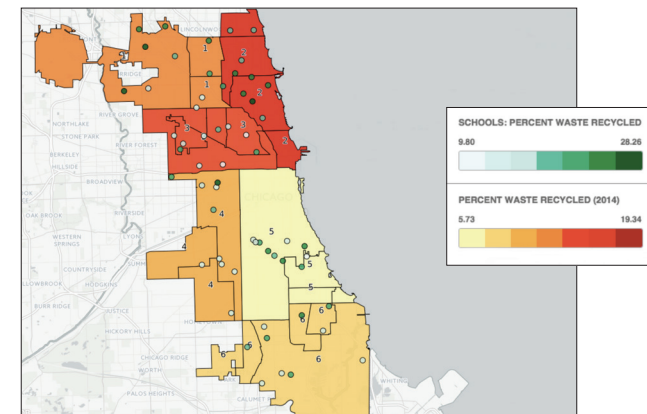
LINCOLNWOOD
1
1
1
BRIDGE
2
2
2
RIVER GROVE
NORTHLAKE
STONE PARK
3
3
3
2
RIVER FOREST
BERKELEY
HILLSIDE
BROADVIEW
CHICAGO
OAK BROOK
RIVERSIDE
4
5
WESTERN SPRINGS
LYONS
4
5
5
COUNTRYSIDE
WILLOWBROOK
HODGKINS
4
5
BURR RIDGE
JUSTICE
6
HICKORY HILLS
6
CHICAGO RIDGE
6
6
WORTH
PALOS HEIGHTS
CALUMET
WHITING

SCHOOLS: PERCENT WASTE RECYCLED
9.80
28.26

PERCENT WASTE RECYCLED (2014)
5.73
19.34